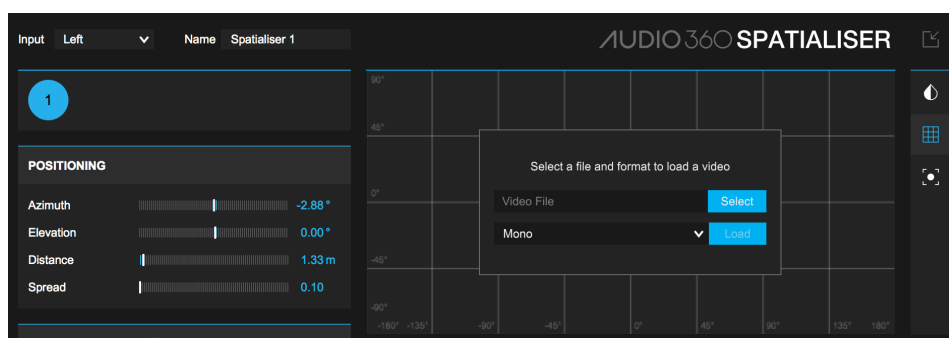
Input Left
Name Spatialiser 1
AUDIO 360 SPATIALISER

1

POSITIONING

Azimuth -2.88°
Elevation 0.00°
Distance 1.33 m
Spread 0.10

90°
45°
0°
-45°
-90°
-180° -135° -90° -45° 0° 45° 90° 135° 180°

Select a file and format to load a video
Video File
Select
Mono
Load